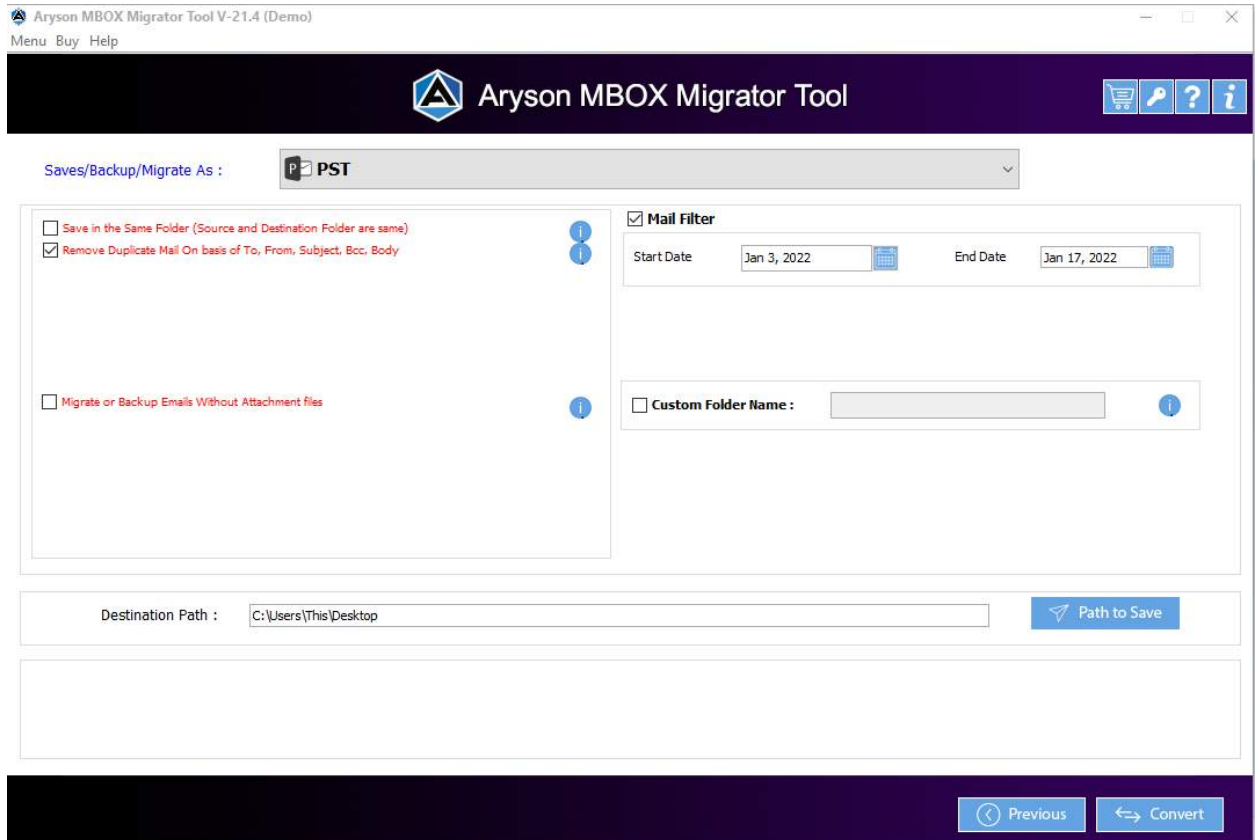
Aryson MBOX Migrator Tool V-21.4 (Demo)
Menu Buy Help

Aryson MBOX Migrator Tool

Saves/Backup/Migrate As : PST

Save in the Same Folder (Source and Destination Folder are same)
Remove Duplicate Mail On basis of To, From, Subject, Bcc, Body

Migrate or Backup Emails Without Attachment files

Mail Filter
Start Date Jan 3, 2022 End Date Jan 17, 2022

Custom Folder Name :

Destination Path : C:\Users\This\Desktop
Path to Save

Previous
Convert